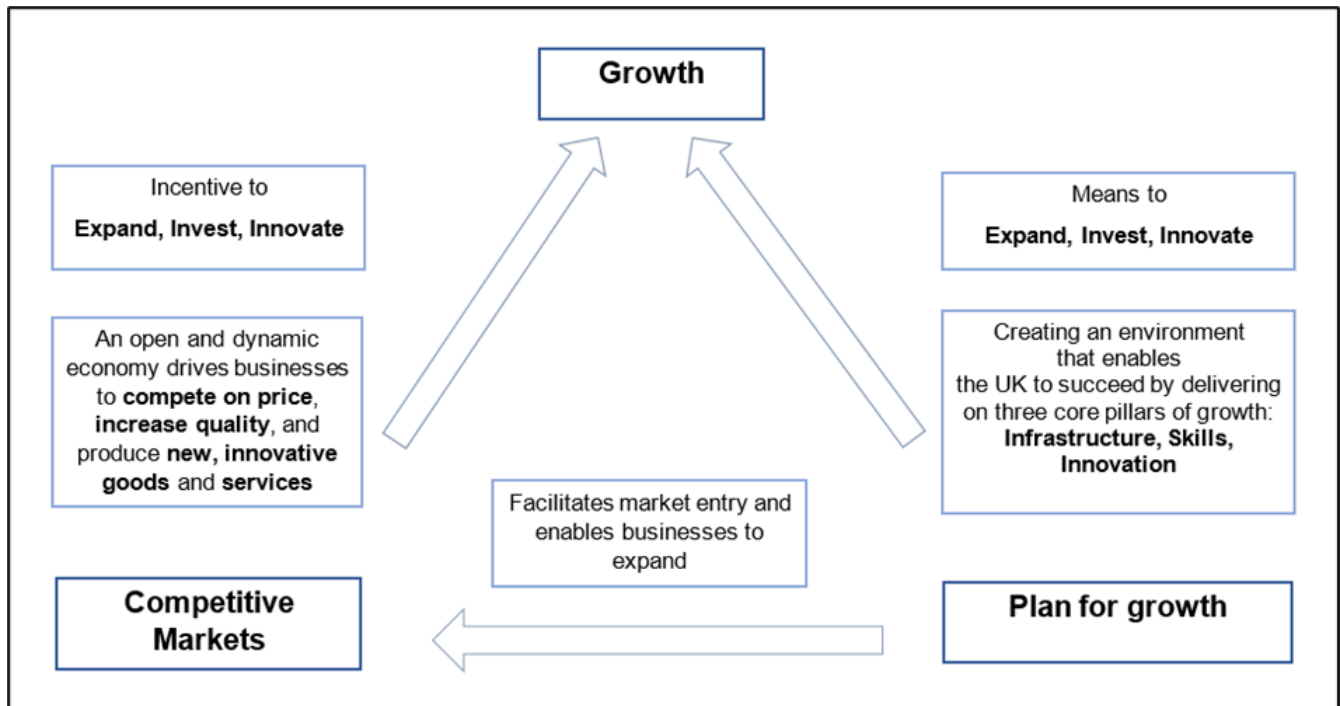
Growth

Incentive to

Expand, Invest, Innovate

An open and dynamic economy drives businesses to compete on price, increase quality, and produce new, innovative goods and services

Means to

Expand, Invest, Innovate

Creating an environment that enables the UK to succeed by delivering on three core pillars of growth: Infrastructure, Skills, Innovation

Facilitates market entry and enables businesses to expand

Competitive Markets

Plan for growth